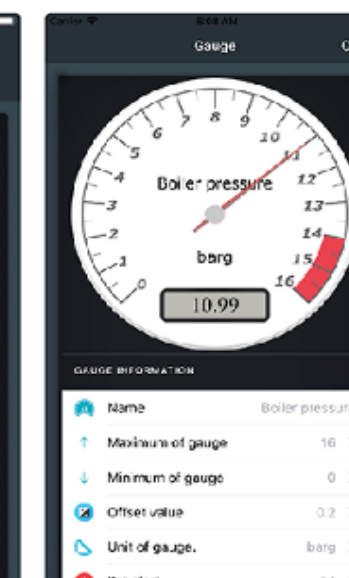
Carrier 8:08 AM

Gauge

1
2
3
4
5
6
7
8
9
10
11
12
13
14
15
16
0

Boiler pressure

barg

10.99

GAUGE INFORMATION

Name Boiler pressur

Maximum of gauge 16

Minimum of gauge 0

Offset value 0.2

Unit of gauge. barg

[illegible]